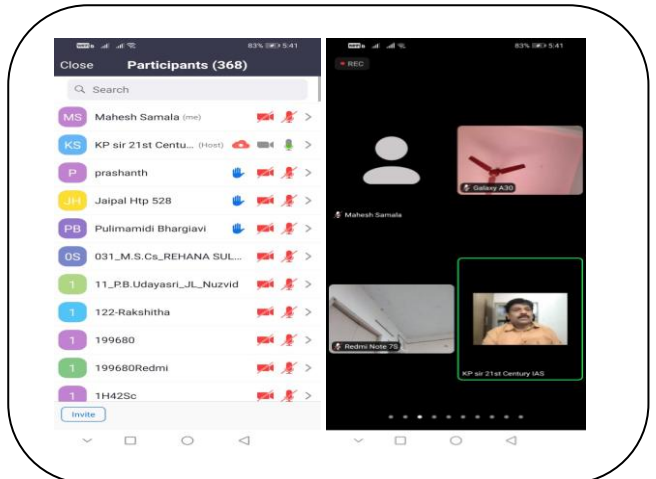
83% 5:41

Close Participants (368)

Search

MS Mahesh Samala (me)

KS KP sir 21st Centu... (Host)

P prashanth

JH Jaipal Htp 528

PB Pulimamidi Bhargiavi

0S 031_M.S.Cs_REHANA SUL...

1 11_P.B.Udayasri_JL_Nuzvid

1 122-Rakshitha

1 199680

1 199680Redmi

1 1H42Sc

Invite

83% 5:41

REC

Galaxy A30

Mahesh Samala

Redmi Note 7S

KP sir 21st Century IAS